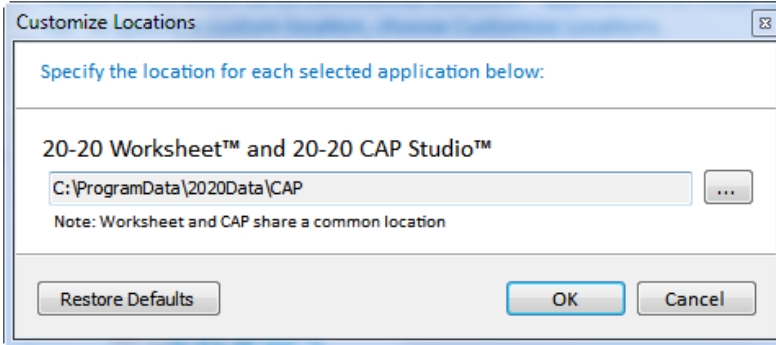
Customize Locations

Specify the location for each selected application below:

20-20 Worksheet™ and 20-20 CAP Studio™

C:\ProgramData\2020Data\CAP

...

Note: Worksheet and CAP share a common location

Restore Defaults

OK

Cancel